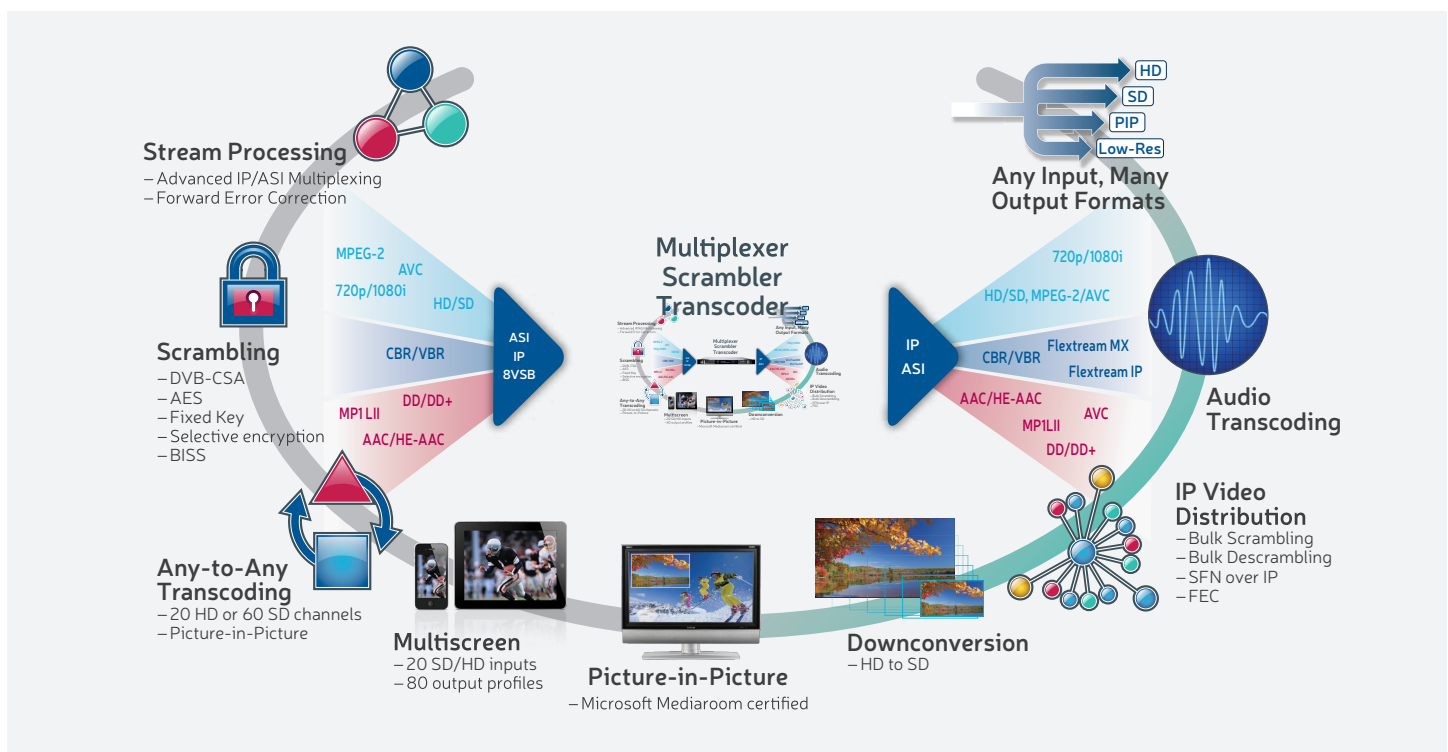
Stream Processing
– Advanced IP/ASI Multiplexing
– Forward Error Correction

MPEG-2
AVC
720p/1080i
HD/SD
CBR/VBR
MP1 LII
DD/DD+
AAC/HE-AAC

ASI
IP
8VSB

Scrambling
– DVB-CSA
– AES
– Fixed Key
– Selective encryption
– BISS

Any-to-Any Transcoding
– 20 HD or 60 SD channels
– Picture-in-Picture

Multiscreen
– 20 SD/HD inputs
– 80 output profiles

Picture-in-Picture
– Microsoft Mediaroom certified

Multiplexer Scrambler Transcoder

HD
SD
PIP
Low-Res

Any Input, Many Output Formats

720p/1080i
HD/SD, MPEG-2/AVC
CBR/VBR
Flextream MX
Flextream IP
AAC/HE-AAC
AVC
MP1LII
DD/DD+

IP
ASI

Audio Transcoding

IP Video Distribution
– Bulk Scrambling
– Bulk Descrambling
– SFN over IP
– FEC

Downconversion
– HD to SD